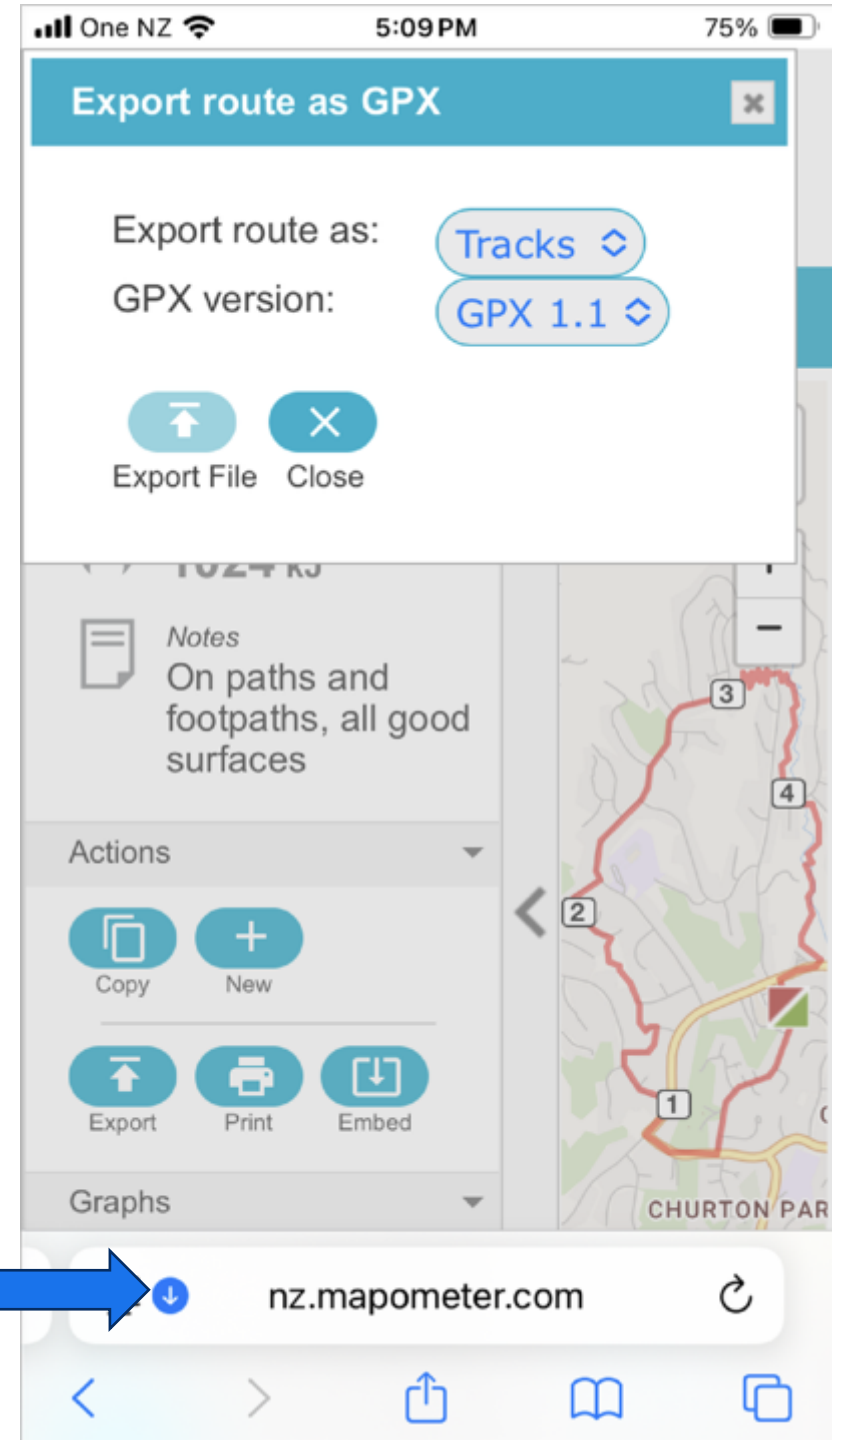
One NZ 5:09 PM 75%

Export route as GPX

Export route as: Tracks

GPX version: GPX 1.1

Export File Close

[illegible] kJ

Notes
On paths and footpaths, all good surfaces

Actions

Copy New

Export Print Embed

Graphs

3

4

2

1

CHURTON PAR

nz.mapometer.com